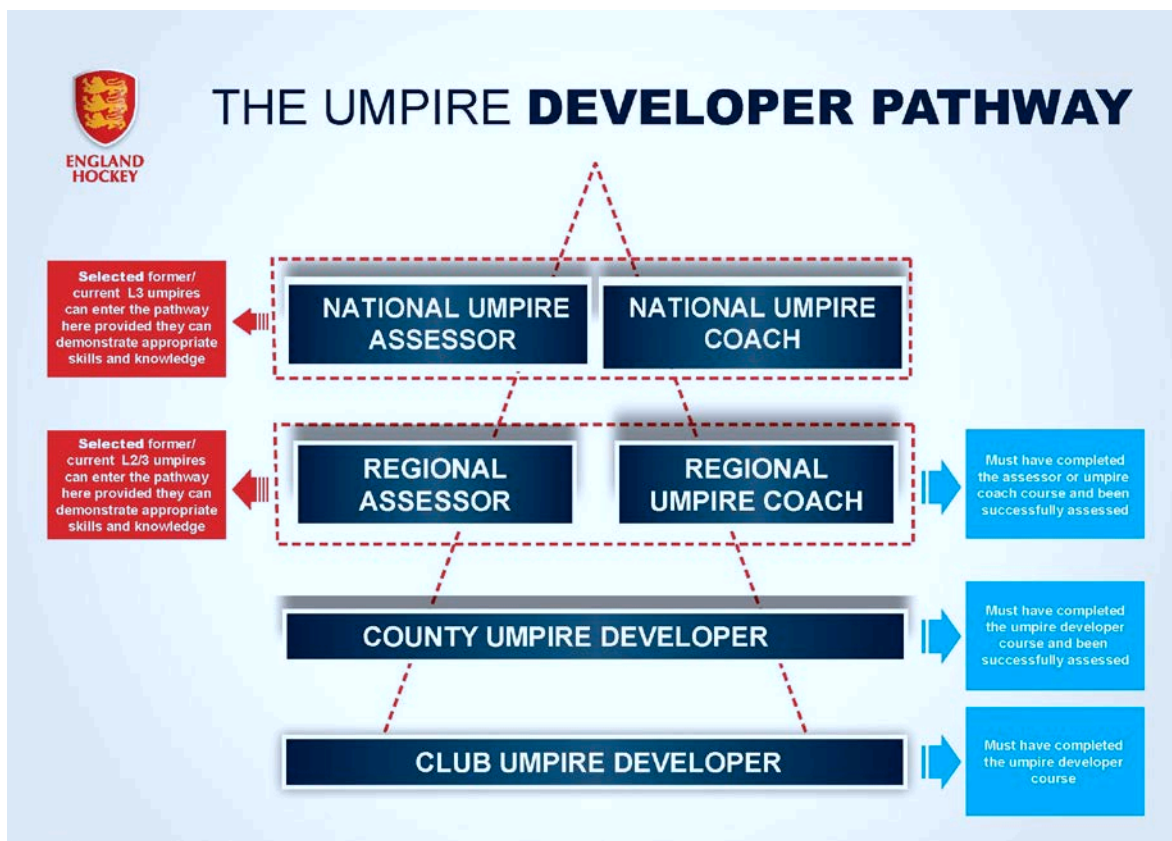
ENGLAND HOCKEY

THE UMPIRE **DEVELOPER PATHWAY**

**Selected** former/ current L3 umpires can enter the pathway here provided they can demonstrate appropriate skills and knowledge

NATIONAL UMPIRE ASSESSOR

NATIONAL UMPIRE COACH

**Selected** former/ current L2/3 umpires can enter the pathway here provided they can demonstrate appropriate skills and knowledge

REGIONAL ASSESSOR

REGIONAL UMPIRE COACH

Must have completed the assessor or umpire coach course and been successfully assessed

COUNTY UMPIRE DEVELOPER

Must have completed the umpire developer course and been successfully assessed

CLUB UMPIRE DEVELOPER

Must have completed the umpire developer course